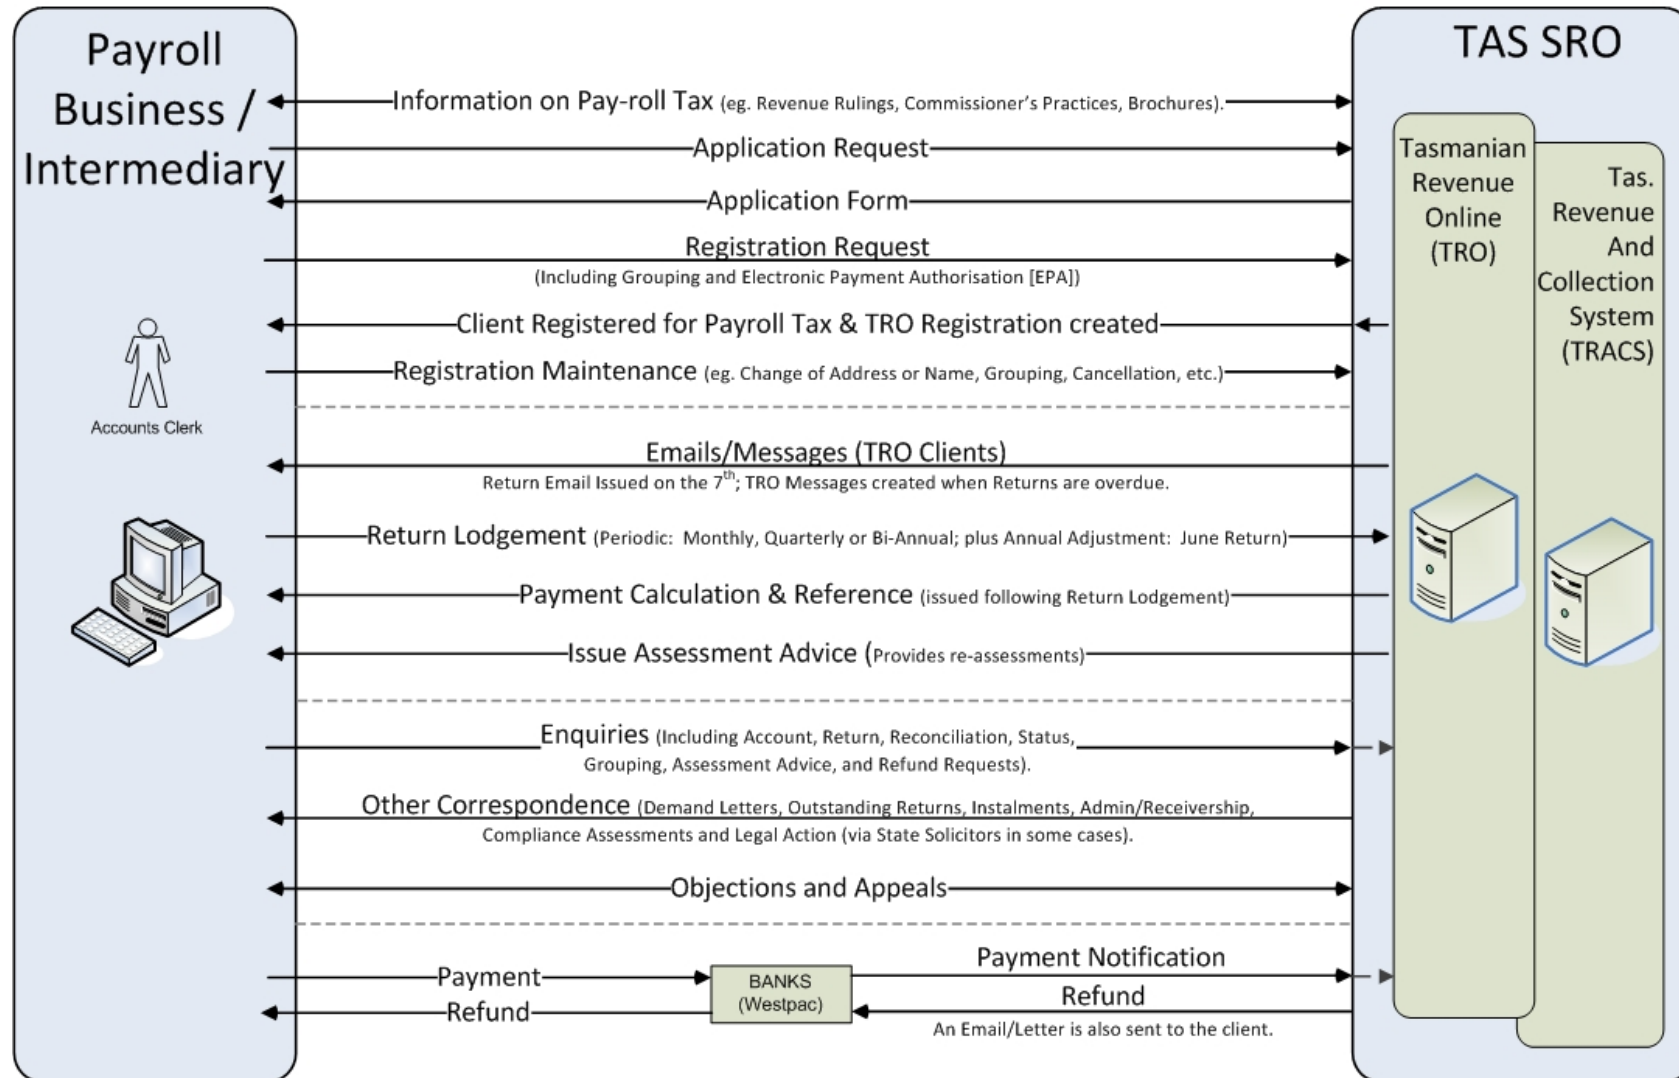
Payroll Business / Intermediary

TAS SRO

Information on Pay-roll Tax (eg. Revenue Rulings, Commissioner's Practices, Brochures).

Application Request

Application Form

Registration Request
(Including Grouping and Electronic Payment Authorisation [EPA])

Client Registered for Payroll Tax & TRO Registration created

Registration Maintenance (eg. Change of Address or Name, Grouping, Cancellation, etc.)

Tasmanian Revenue Online (TRO)

Tas. Revenue And Collection System (TRACS)

Accounts Clerk

Emails/Messages (TRO Clients)
Return Email Issued on the $7^{th}$; TRO Messages created when Returns are overdue.

Return Lodgement (Periodic: Monthly, Quarterly or Bi-Annual; plus Annual Adjustment: June Return)

Payment Calculation & Reference (issued following Return Lodgement)

Issue Assessment Advice (Provides re-assessments)

Enquiries (Including Account, Return, Reconciliation, Status, Grouping, Assessment Advice, and Refund Requests).

Other Correspondence (Demand Letters, Outstanding Returns, Instalments, Admin/Receivership, Compliance Assessments and Legal Action (via State Solicitors in some cases).

Objections and Appeals

Payment

Refund

BANKS (Westpac)

Payment Notification

Refund
An Email/Letter is also sent to the client.